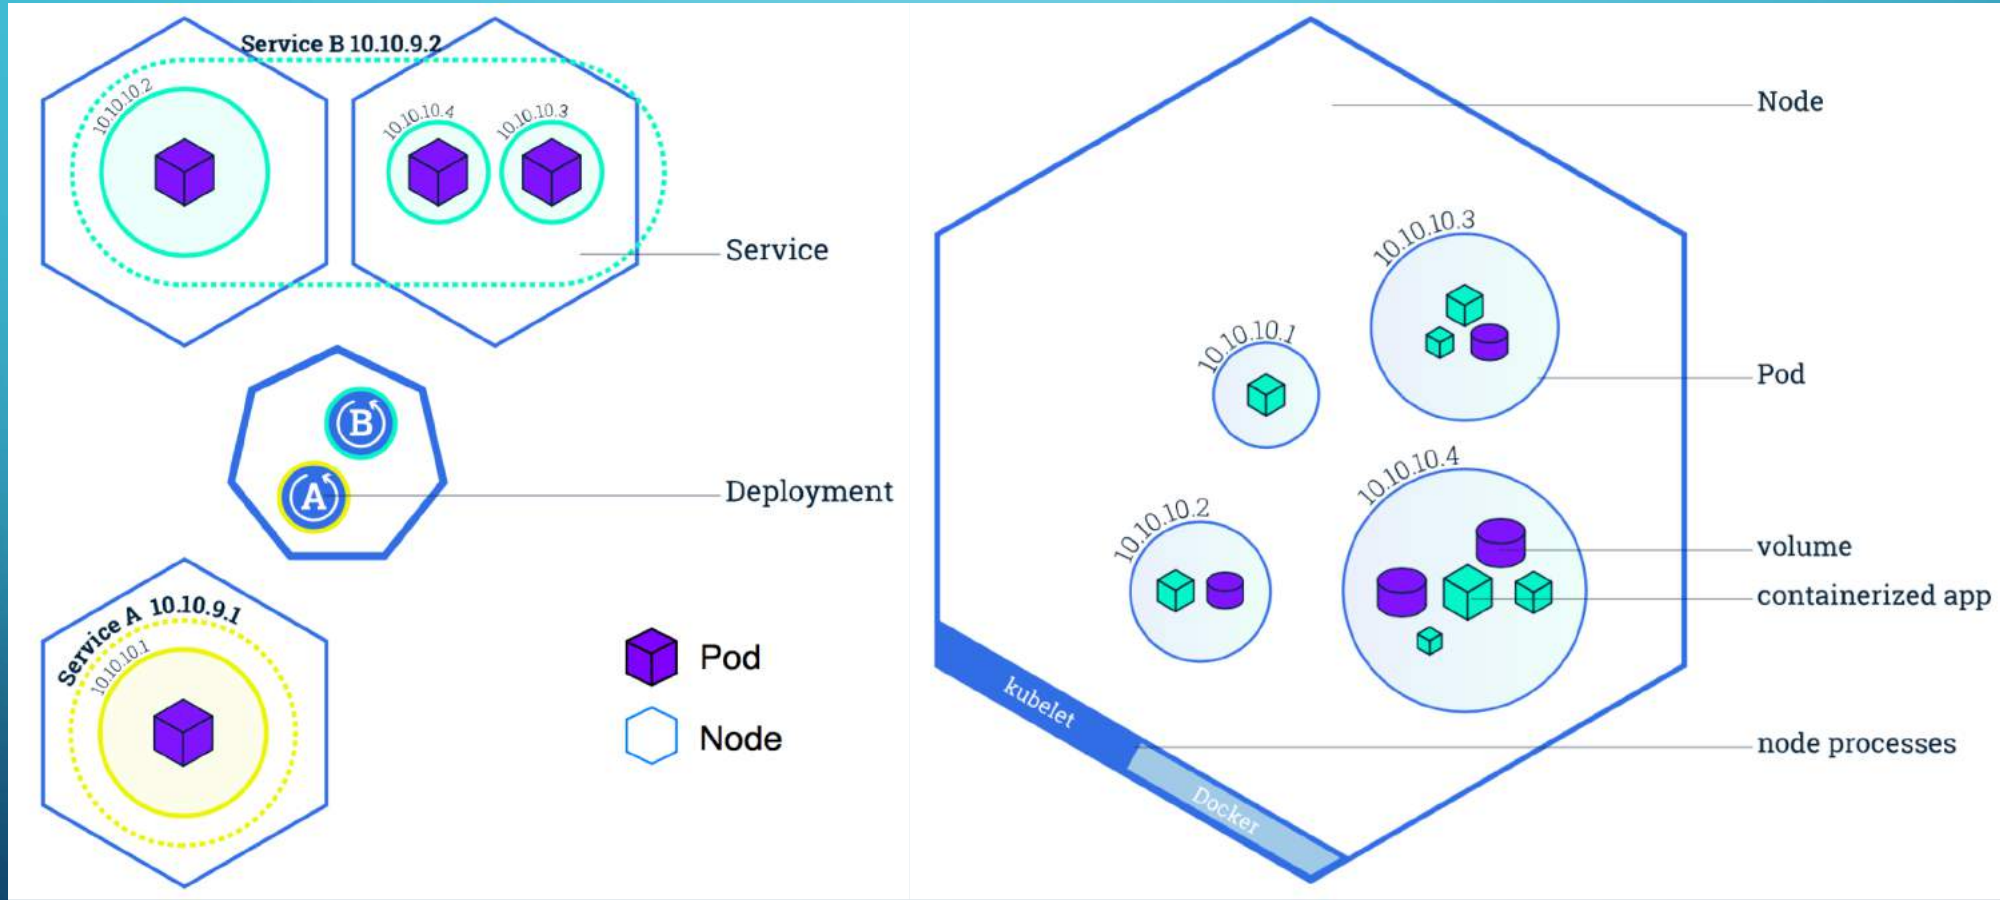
Service B 10.10.9.2

10.10.10.2

10.10.10.4

10.10.10.3

Service

B

A

Deployment

Service A 10.10.9.1

10.10.10.1

Pod

Node

Node

10.10.10.3

10.10.10.1

Pod

10.10.10.2

10.10.10.4

volume

containerized app

kubelet

Docker

node processes